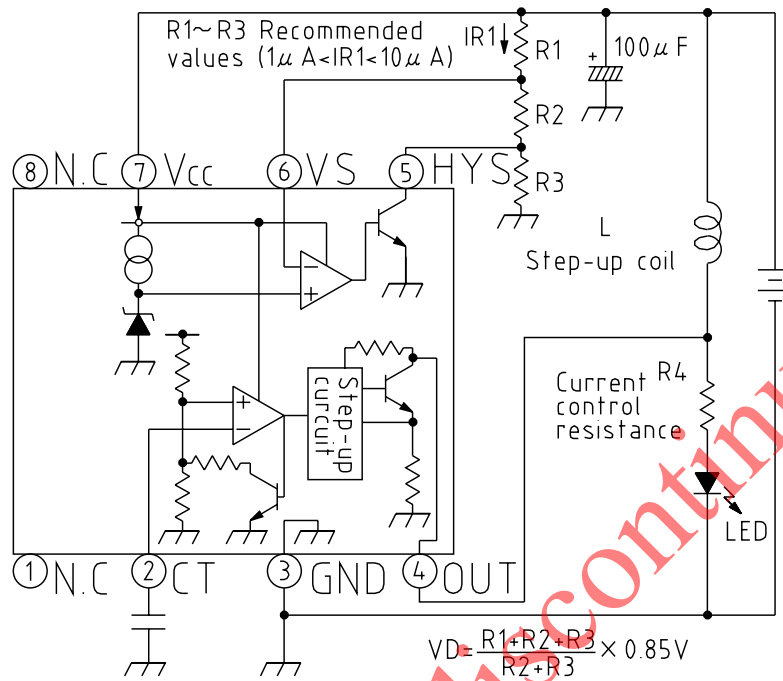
R1~R3 Recommended values (1$\mu$ A<IR1<10$\mu$ A)

IR1

R1

100$\mu$ F

R2

R3

⑧N.C ⑦Vcc ⑥VS ⑤HYS

L
Step-up coil

Step-up circuit

Current control resistance

R4

LED

①N.C ②CT ③GND ④OUT

$VD=\frac{R1+R2+R3}{R2+R3}\times 0.85V$

Discontinu